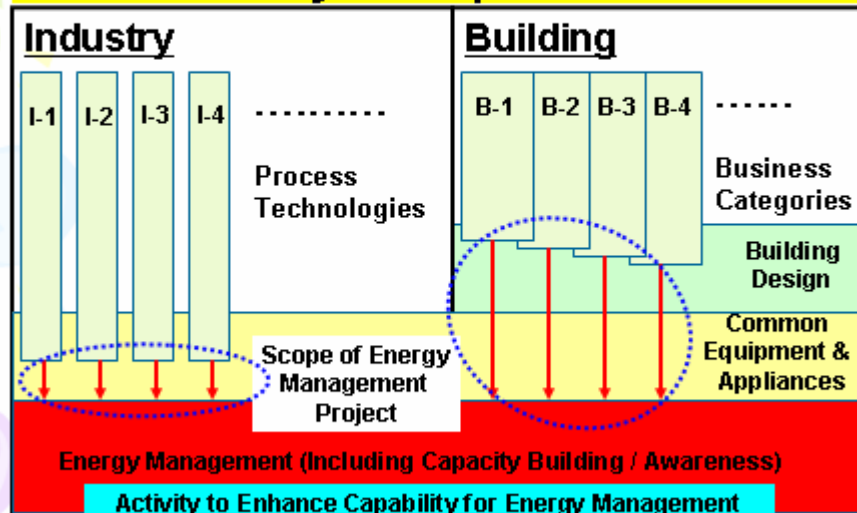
Industry

I-1 I-2 I-3 I-4 ..........

Process Technologies

Building

B-1 B-2 B-3 B-4 ......

Business Categories

Building Design

Common Equipment & Appliances

Scope of Energy Management Project

Energy Management (Including Capacity Building / Awareness)

Activity to Enhance Capability for Energy Management